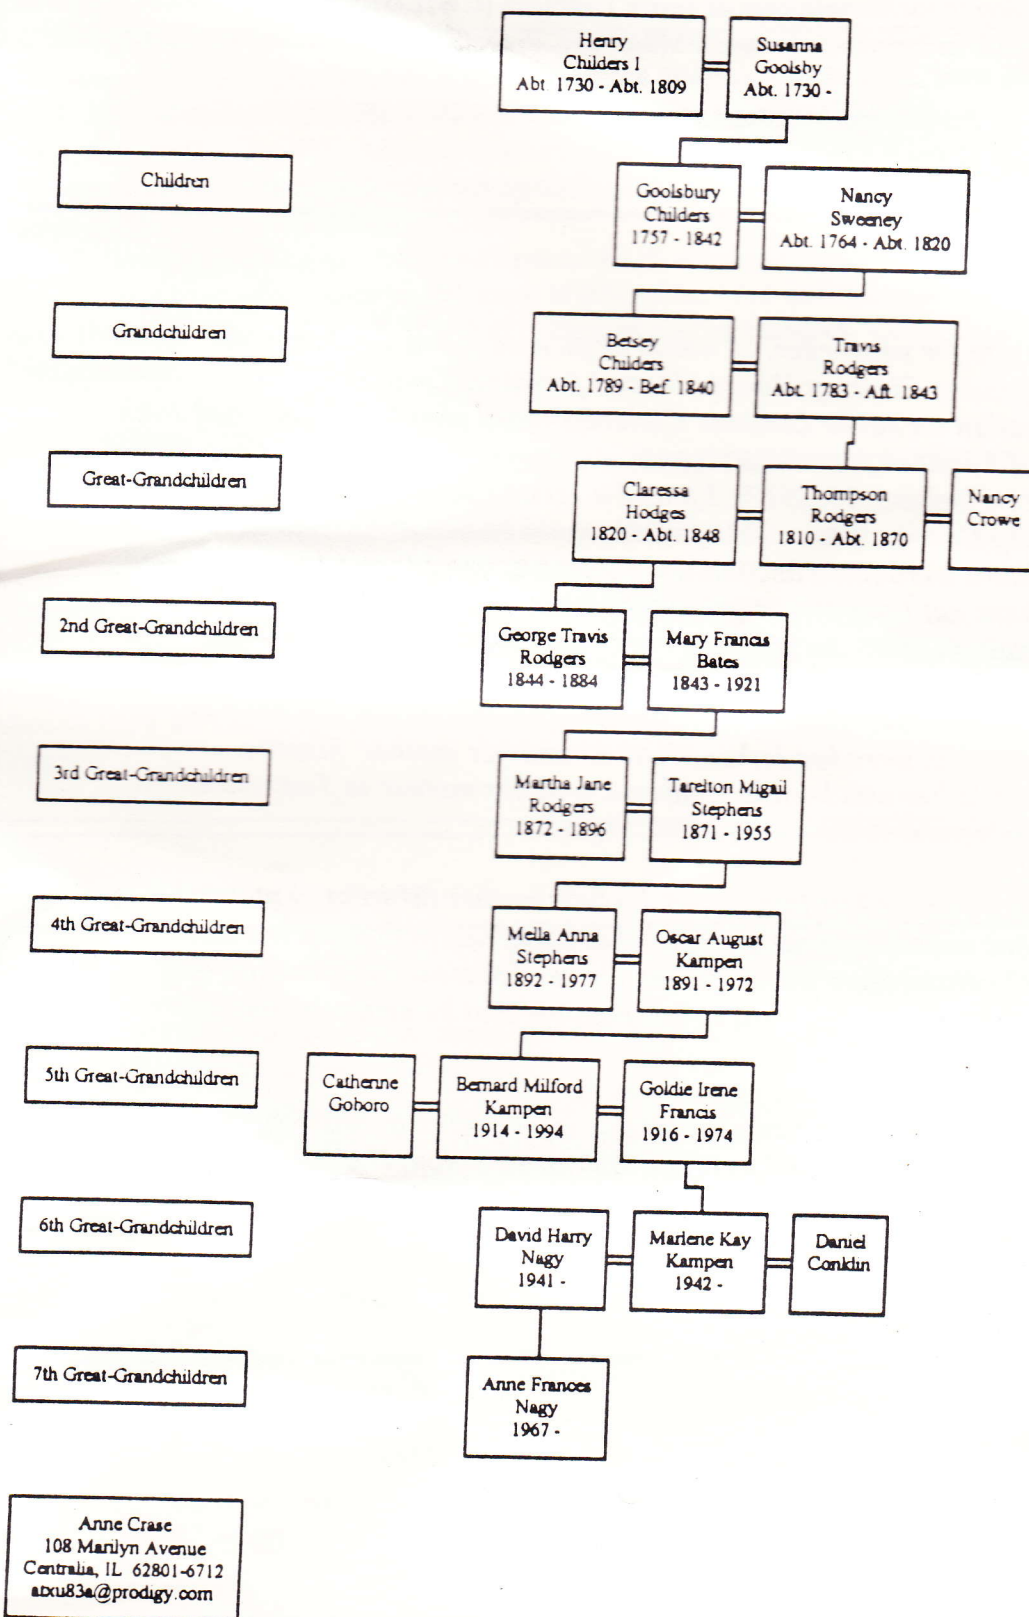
Henry Childers I Abt. 1730 - Abt. 1809

Susanna Goolsby Abt. 1730 -

Children

Goolsbury Childers 1757 - 1842

Nancy Sweeney Abt. 1764 - Abt. 1820

Grandchildren

Betsey Childers Abt. 1789 - Bef. 1840

Travis Rodgers Abt. 1783 - Aft. 1843

Great-Grandchildren

Claressa Hodges 1820 - Abt. 1848

Thompson Rodgers 1810 - Abt. 1870

Nancy Crowe

2nd Great-Grandchildren

George Travis Rodgers 1844 - 1884

Mary Francis Bates 1843 - 1921

3rd Great-Grandchildren

Martha Jane Rodgers 1872 - 1896

Tarelton Migail Stephens 1871 - 1955

4th Great-Grandchildren

Mella Anna Stephens 1892 - 1977

Oscar August Kampen 1891 - 1972

5th Great-Grandchildren

Catherine Goboro

Bernard Milford Kampen 1914 - 1994

Goldie Irene Francis 1916 - 1974

6th Great-Grandchildren

David Harry Nagy 1941 -

Marlene Kay Kampen 1942 -

Daniel Conklin

7th Great-Grandchildren

Anne Frances Nagy 1967 -

Anne Crase
108 Marilyn Avenue
Centralia, IL 62801-6712
atxu83a@prodigy.com